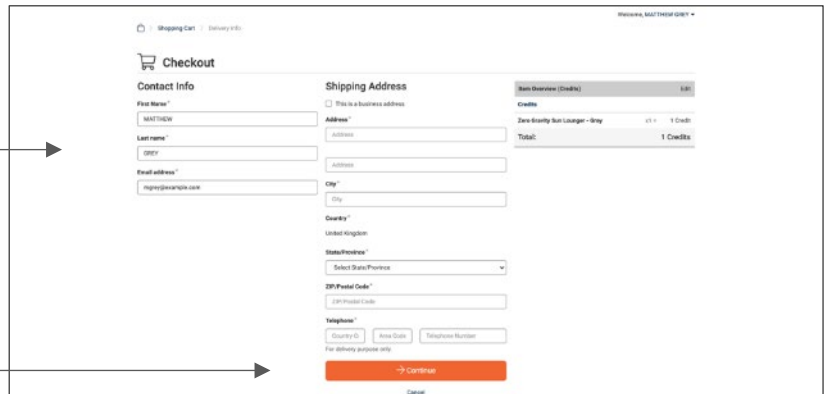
Shopping Cart > Delivery Info

Welcome, MATTHEW GREY

Checkout

Contact Info

First Name *

MATTHEW

Last name *

GREY

Email address *

mgrey@example.com

Shipping Address

This is a business address

Address *

Address

Address

City *

City

Country *

United Kingdom

State/Province *

Select State/Province

ZIP/Postal Code *

ZIP/Postal Code

Telephone *

Country C | Area Code | Telephone Number

For delivery purpose only

→ Continue

Cancel

Item Overview (Credits) Edit

Credits

Zero Gravity Sun Lounger - Grey x1 1 Credit

Total: 1 Credits